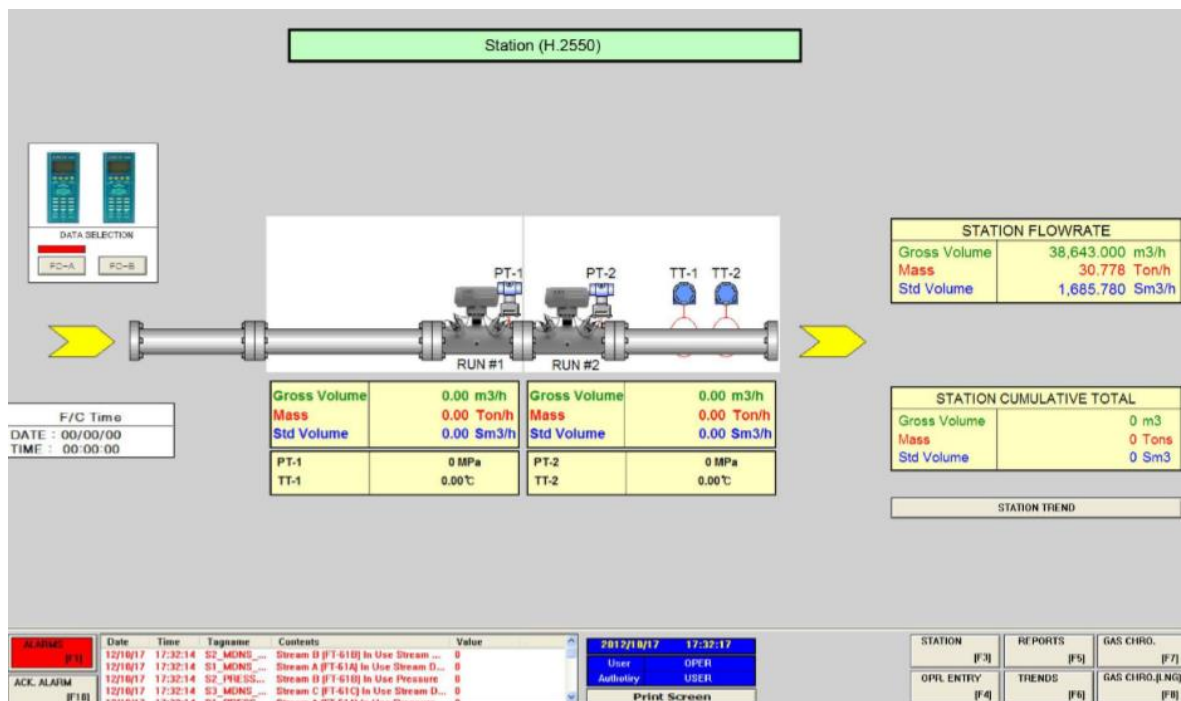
Station (H.2550)

DATA SELECTION

FC-A FC-B

PT-1 PT-2 TT-1 TT-2

RUN #1 RUN #2

STATION FLOWRATE

| Gross Volume | 38,643.000 m3/h |
|---|---|
| Mass | 30.778 Ton/h |
| Std Volume | 1,685.780 Sm3/h |

F/C Time
DATE : 00/00/00
TIME : 00:00:00

| Gross Volume | 0.00 m3/h |
|---|---|
| Mass | 0.00 Ton/h |
| Std Volume | 0.00 Sm3/h |

| PT-1 | 0 MPa |
|---|---|
| TT-1 | 0.00℃ |

| Gross Volume | 0.00 m3/h |
|---|---|
| Mass | 0.00 Ton/h |
| Std Volume | 0.00 Sm3/h |

| PT-2 | 0 MPa |
|---|---|
| TT-2 | 0.00℃ |

STATION CUMULATIVE TOTAL

| Gross Volume | 0 m3 |
|---|---|
| Mass | 0 Tons |
| Std Volume | 0 Sm3 |

STATION TREND

ALARMS [F1]
ACK. ALARM [F10]

| Date | Time | Tagname | Contents | Value |
|---|---|---|---|---|
| 12/10/17 | 17:32:14 | S2_MDNS_... | Stream B [FT-61B] In Use Stream ... | 0 |
| 12/10/17 | 17:32:14 | S1_MDNS_... | Stream A [FT-61A] In Use Stream D... | 0 |
| 12/10/17 | 17:32:14 | S2_PRESS... | Stream B [FT-61B] In Use Pressure | 0 |
| 12/10/17 | 17:32:14 | S3_MDNS_... | Stream C [FT-61C] In Use Stream D... | 0 |

2012/10/17 17:32:17
User OPER
Authority USER
Print Screen

STATION [F3]
REPORTS [F5]
GAS CHRO. [F7]
OPR. ENTRY [F4]
TRENDS [F6]
GAS CHRO.(LNG) [F8]